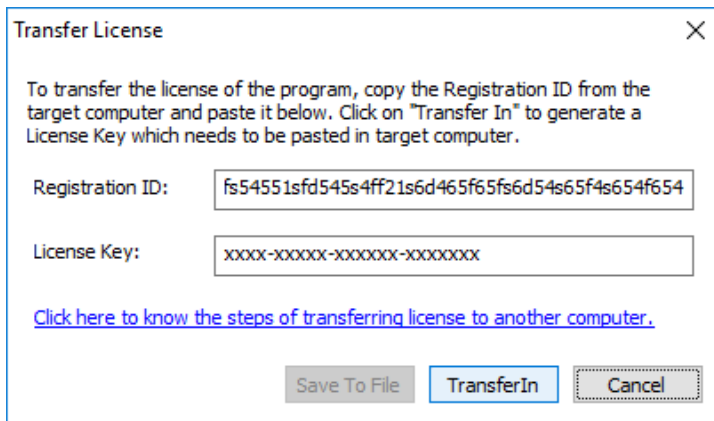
Transfer License

To transfer the license of the program, copy the Registration ID from the target computer and paste it below. Click on "Transfer In" to generate a License Key which needs to be pasted in target computer.

Registration ID: fs54551sfd545s4ff21s6d465f65fs6d54s65f4s654f654

License Key: xxxx-xxxxx-xxxxxx-xxxxxxx

Click here to know the steps of transferring license to another computer.

Save To File
TransferIn
Cancel